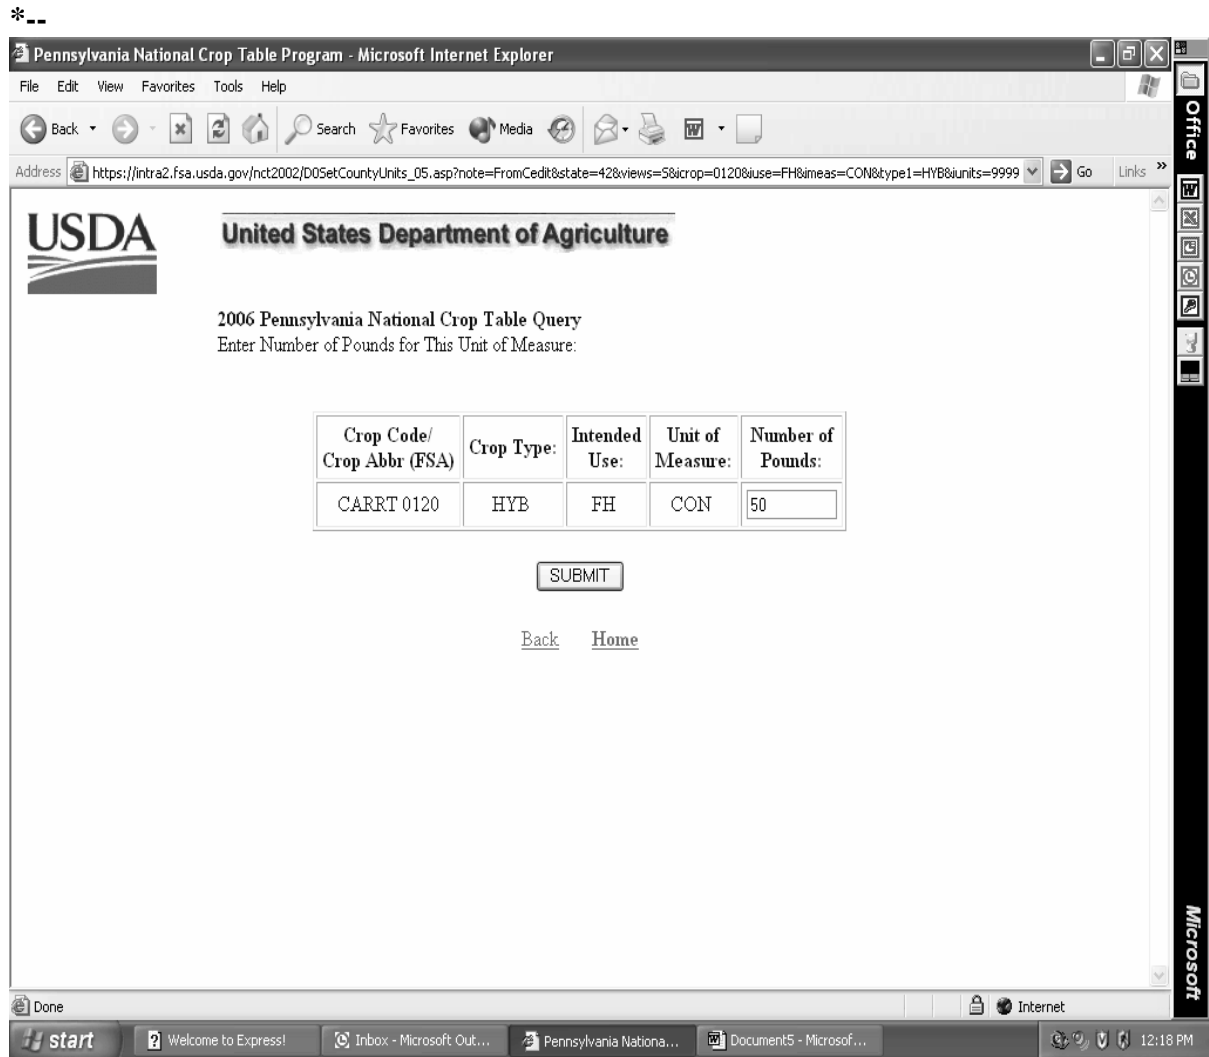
*--

Pennsylvania National Crop Table Program - Microsoft Internet Explorer

File Edit View Favorites Tools Help

Back Search Favorites Media

Address https://intra2.fsa.usda.gov/nct2002/D0SetCountyUnits_05.asp?note=FromCedit&state=42&views=5&icrop=0120&iuse=FH&imeas=CON&type1=HYB&iunits=9999 Go Links »

Office

USDA

United States Department of Agriculture

2006 Pennsylvania National Crop Table Query
Enter Number of Pounds for This Unit of Measure:

| Crop Code/ Crop Abbr (FSA) | Crop Type: | Intended Use: | Unit of Measure: | Number of Pounds: |
|---|---|---|---|---|
| CARRT 0120 | HYB | FH | CON | 50 |

SUBMIT

Back Home

Microsoft

Done

Internet

start Welcome to Express! Inbox - Microsoft Out... Pennsylvania Nationa... Document5 - Microsof... 12:18 PM